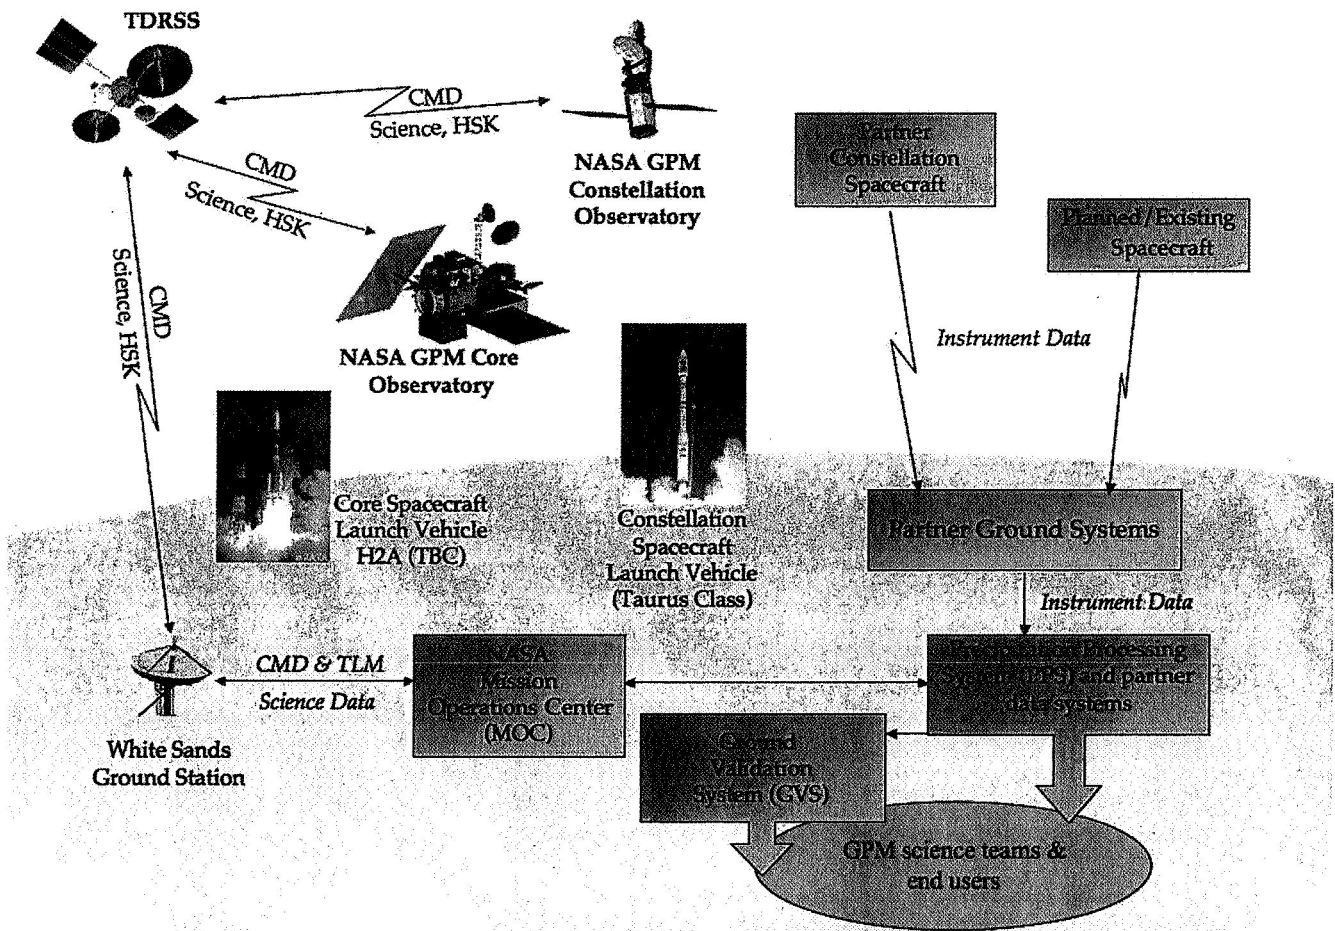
TDRSS

CMD
Science, HSK

NASA GPM Constellation Observatory

CMD
Science, HSK

CMD
Science, HSK

NASA GPM Core Observatory

Partner Constellation Spacecraft

Planned/Existing Spacecraft

Instrument Data

Core Spacecraft Launch Vehicle H2A (TBC)

Constellation Spacecraft Launch Vehicle (Taurus Class)

Partner Ground Systems

Instrument Data

White Sands Ground Station

CMD & TLM
Science Data

NASA Mission Operations Center (MOC)

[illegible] Processing System ([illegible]) and partner data systems

Ground Validation System (GVS)

GPM science teams & end users